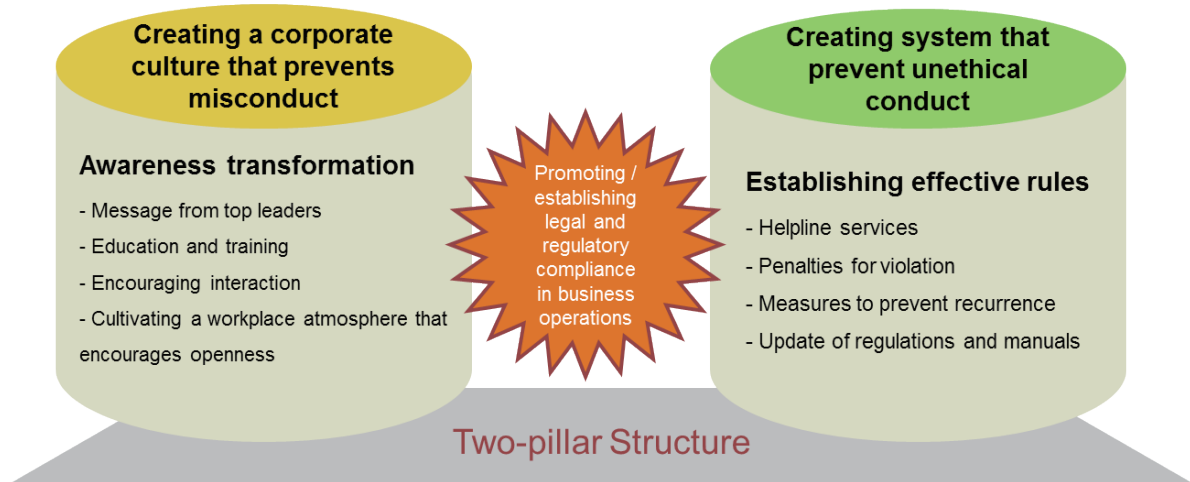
Creating a corporate culture that prevents misconduct

Awareness transformation

- Message from top leaders
- Education and training
- Encouraging interaction
- Cultivating a workplace atmosphere that encourages openness

Promoting / establishing legal and regulatory compliance in business operations

Creating system that prevent unethical conduct

Establishing effective rules

- Helpline services
- Penalties for violation
- Measures to prevent recurrence
- Update of regulations and manuals

Two-pillar Structure